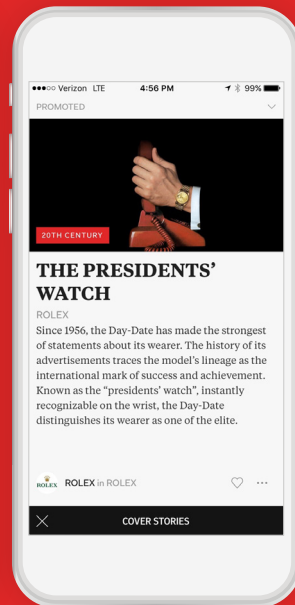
●●●○○ Verizon LTE 4:56 PM 99%

PROMOTED

20TH CENTURY

THE PRESIDENTS' WATCH

ROLEX

Since 1956, the Day-Date has made the strongest of statements about its wearer. The history of its advertisements traces the model's lineage as the international mark of success and achievement. Known as the "presidents' watch", instantly recognizable on the wrist, the Day-Date distinguishes its wearer as one of the elite.

ROLEX ROLEX in ROLEX

COVER STORIES